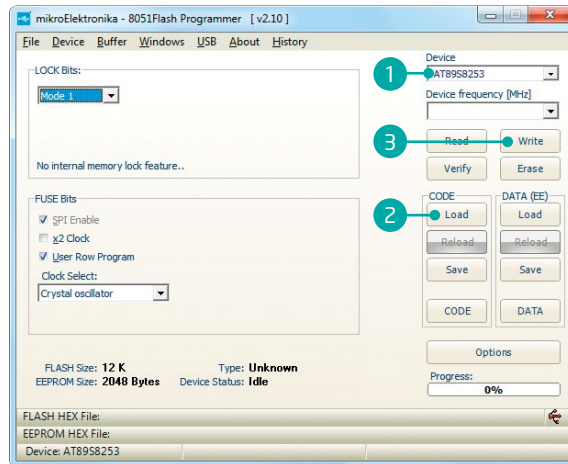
mikroElektronika - 8051Flash Programmer [ v2.10 ]

File Device Buffer Windows USB About History

LOCK Bits:
Mode 1

No internal memory lock feature..

FUSE Bits
SPI Enable
x2 Clock
User Row Program
Clock Select:
Crystal oscillator

FLASH Size: 12 K
EEPROM Size: 2048 Bytes
Type: Unknown
Device Status: Idle

Device
AT89S8253
Device frequency [MHz]

1
3
2

Read
Write
Verify
Erase

CODE
Load
Reload
Save
CODE

DATA (EE)
Load
Reload
Save
DATA

Options
Progress:
0%

FLASH HEX File:
EEPROM HEX File:
Device: AT89S8253